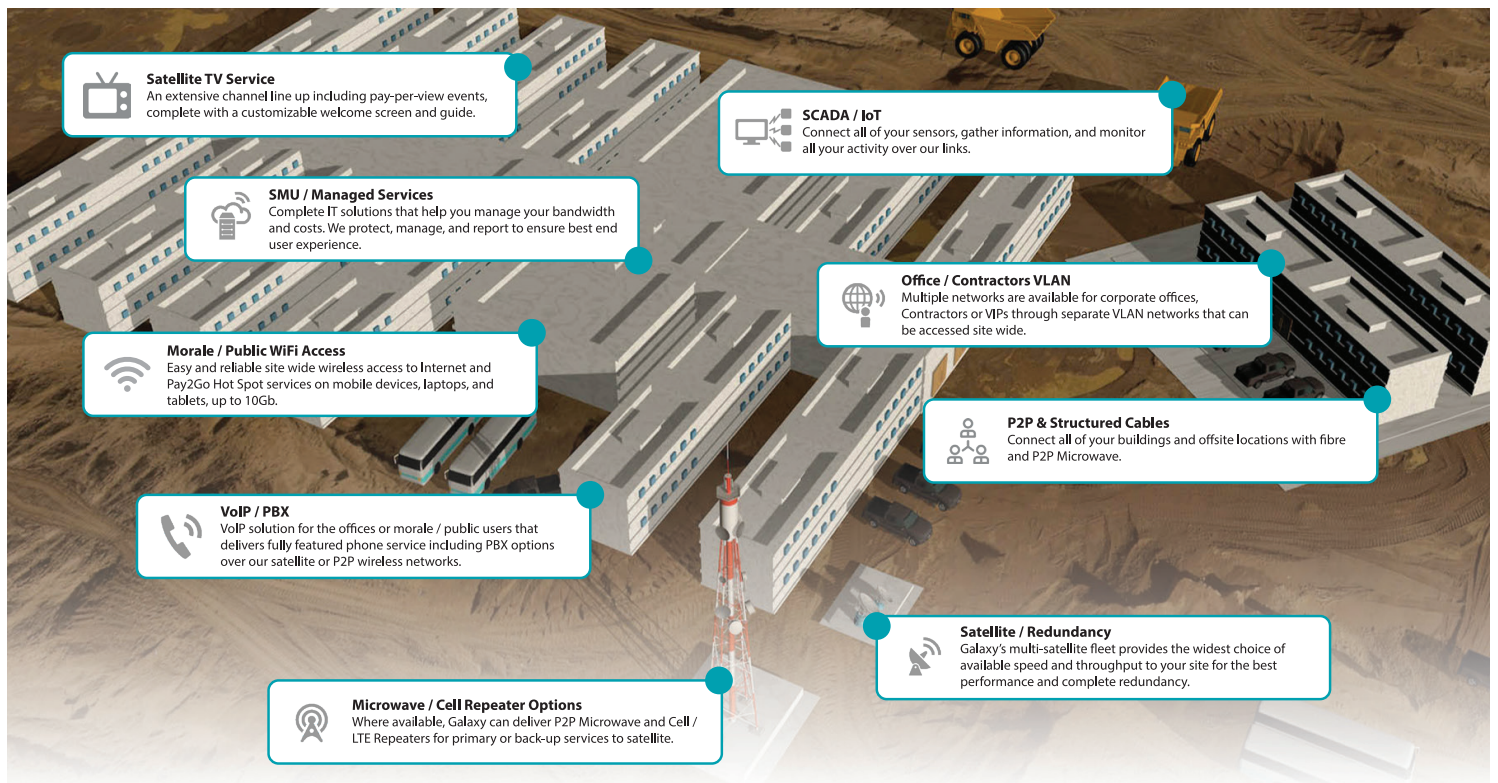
Satellite TV Service
An extensive channel line up including pay-per-view events, complete with a customizable welcome screen and guide.

SCADA / IoT
Connect all of your sensors, gather information, and monitor all your activity over our links.

SMU / Managed Services
Complete IT solutions that help you manage your bandwidth and costs. We protect, manage, and report to ensure best end user experience.

Office / Contractors VLAN
Multiple networks are available for corporate offices, Contractors or VIPs through separate VLAN networks that can be accessed site wide.

Morale / Public WiFi Access
Easy and reliable site wide wireless access to Internet and Pay2Go Hot Spot services on mobile devices, laptops, and tablets, up to 10Gb.

P2P & Structured Cables
Connect all of your buildings and offsite locations with fibre and P2P Microwave.

VoIP / PBX
VoIP solution for the offices or morale / public users that delivers fully featured phone service including PBX options over our satellite or P2P wireless networks.

Satellite / Redundancy
Galaxy's multi-satellite fleet provides the widest choice of available speed and throughput to your site for the best performance and complete redundancy.

Microwave / Cell Repeater Options
Where available, Galaxy can deliver P2P Microwave and Cell / LTE Repeaters for primary or back-up services to satellite.